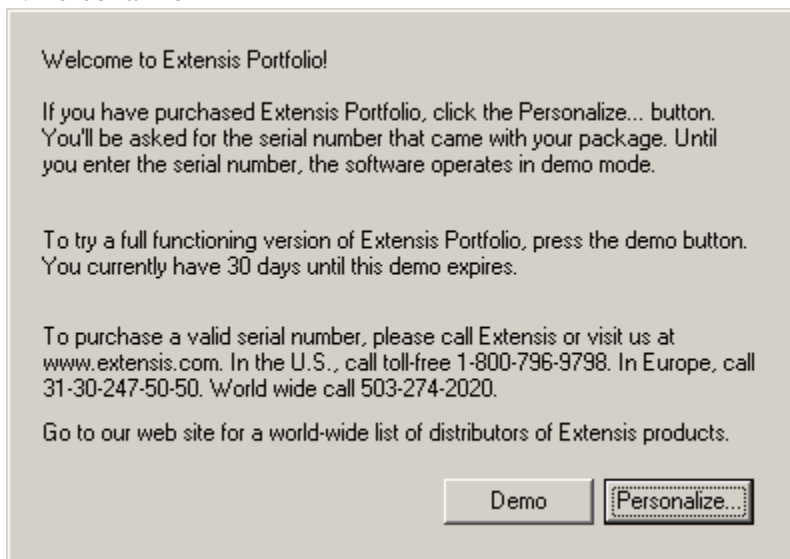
Welcome to Extensis Portfolio!

If you have purchased Extensis Portfolio, click the Personalize... button. You'll be asked for the serial number that came with your package. Until you enter the serial number, the software operates in demo mode.

To try a full functioning version of Extensis Portfolio, press the demo button. You currently have 30 days until this demo expires.

To purchase a valid serial number, please call Extensis or visit us at www.extensis.com. In the U.S., call toll-free 1-800-796-9798. In Europe, call 31-30-247-50-50. World wide call 503-274-2020.

Go to our web site for a world-wide list of distributors of Extensis products.

Demo

Personalize...